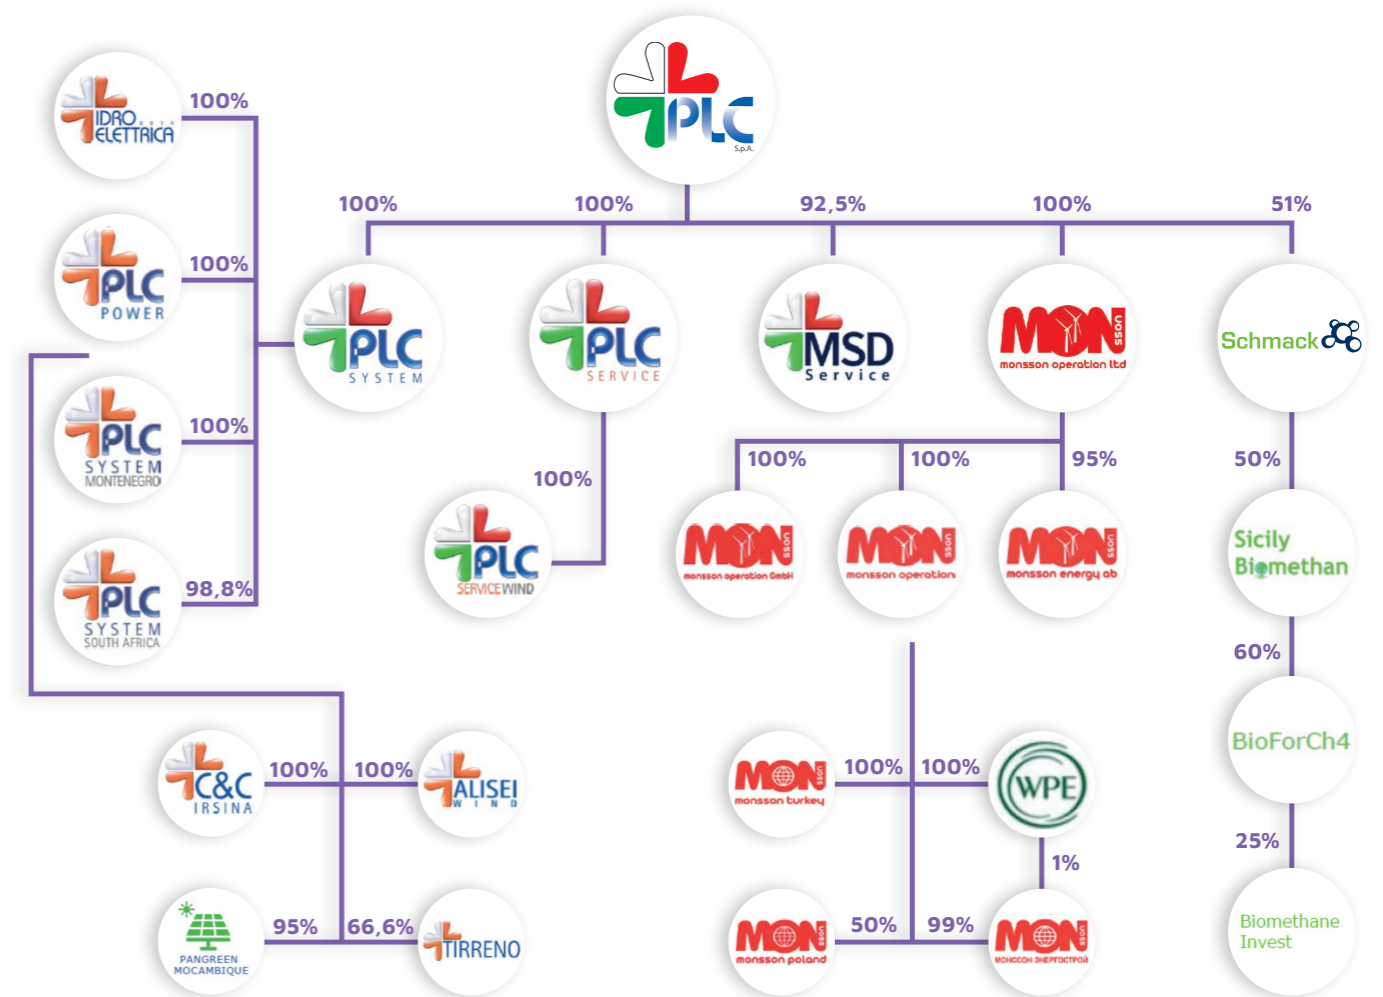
PLC S.p.A.

100%
100%
92,5%
100%
51%

IDRO ELETTRICA
100%

PLC POWER
100%

PLC SYSTEM MONTENEGRO
100%

PLC SYSTEM SOUTH AFRICA
98,8%

PLC SYSTEM

PLC SERVICE

MSD Service

MON sson monsson operation ltd

Schmack

100%
PLC SERVICEWIND

100%
100%
95%
50%

MON sson monsson operation GmbH
MON sson monsson operation
MON sson monsson energy ab

Sicily Biomethan
60%
BioForCh4
25%
Biomethane Invest

C&C IRSINA
100%
100%
ALISEI WIND

PANGREEN MOCAMBIQUE
95%
66,6%
TIRRENO

MON sson monsson turkey
100%
100%
WPE
1%

MON sson monsson poland
50%
99%
MON sson МОНССОН ЭНЕРГОСТРОЙ